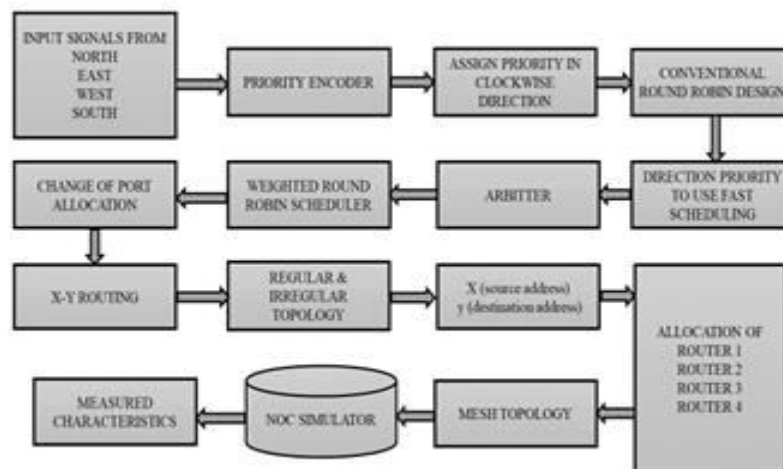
INPUT SIGNALS FROM
NORTH
EAST
WEST
SOUTH

PRIORITY ENCODER

ASSIGN PRIORITY IN CLOCKWISE DIRECTION

CONVENTIONAL ROUND ROBIN DESIGN

DIRECTION PRIORITY TO USE FAST SCHEDULING

ARBITTER

WEIGHTED ROUND ROBIN SCHEDULER

CHANGE OF PORT ALLOCATION

X-Y ROUTING

REGULAR & IRREGULAR TOPOLOGY

X (source address)
y (destination address)

ALLOCATION OF
ROUTER 1
ROUTER 2
ROUTER 3
ROUTER 4

MESH TOPOLOGY

NOC SIMULATOR

MEASURED CHARACTERISTICS